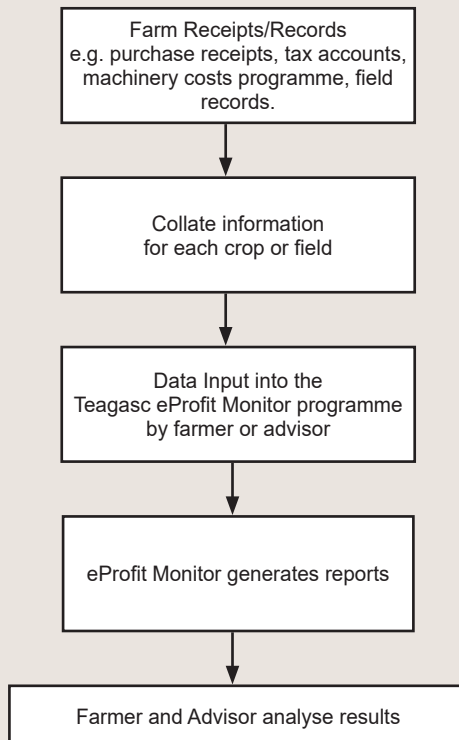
Farm Receipts/Records e.g. purchase receipts, tax accounts, machinery costs programme, field records.

Collate information for each crop or field

Data Input into the Teagasc eProfit Monitor programme by farmer or advisor

eProfit Monitor generates reports

Farmer and Advisor analyse results